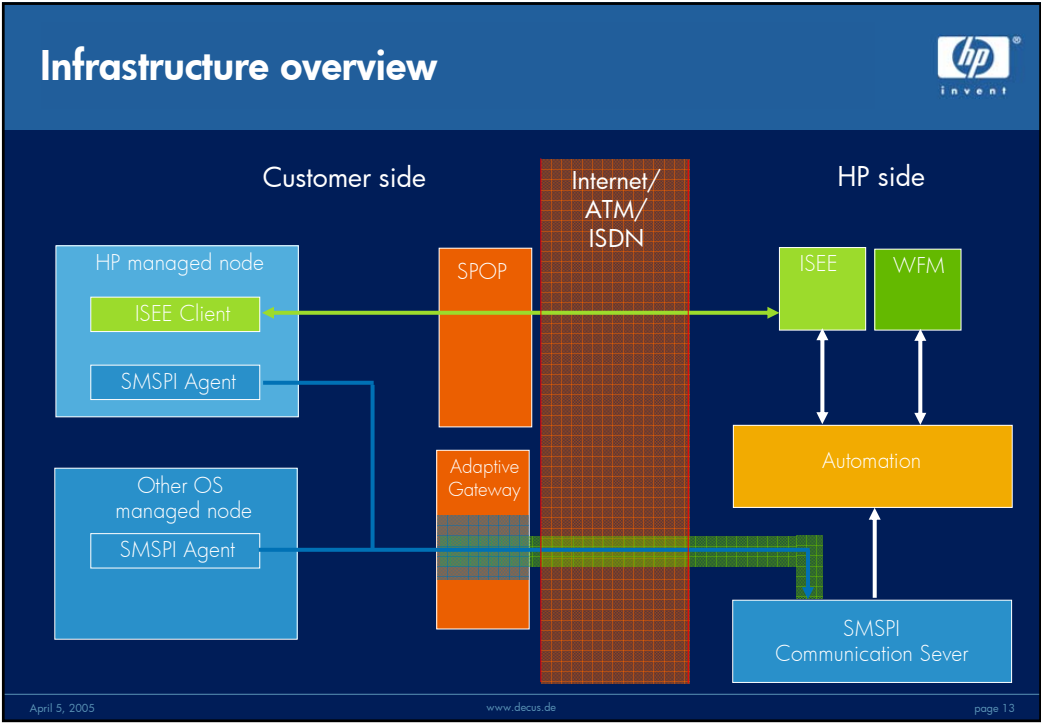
Infrastructure overview

hp
invent

Customer side

Internet/
ATM/
ISDN

HP side

HP managed node

ISEE Client

SMSPI Agent

SPOP

ISEE

WFM

Automation

Other OS
managed node

SMSPI Agent

Adaptive
Gateway

SMSPI
Communication Sever

April 5, 2005

www.decus.de

page 13